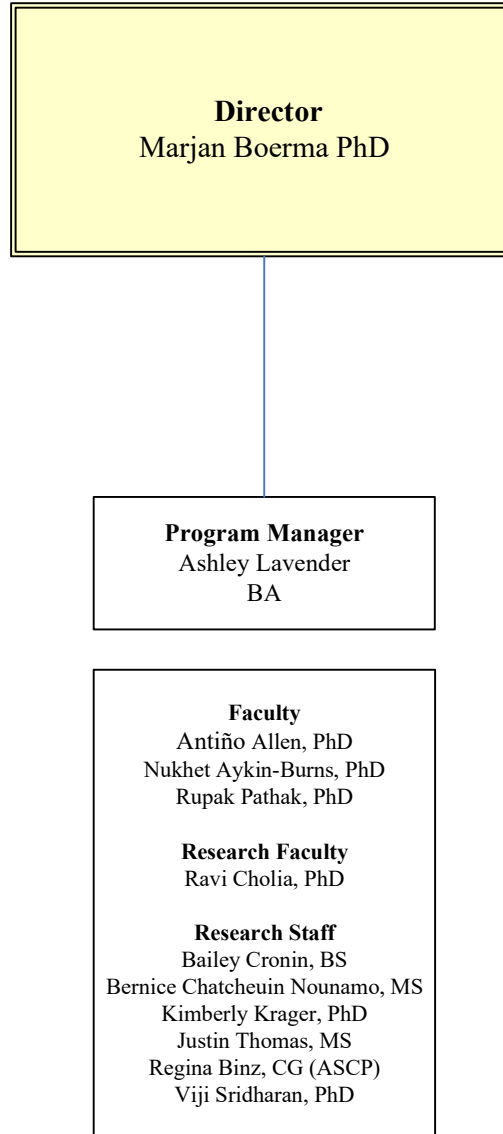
**Director**
Marjan Boerma PhD

**Program Manager**
Ashley Lavender
BA

**Faculty**
Antiño Allen, PhD
Nukhet Aykin-Burns, PhD
Rupak Pathak, PhD

**Research Faculty**
Ravi Cholia, PhD

**Research Staff**
Bailey Cronin, BS
Bernice Chatcheuin Nounamo, MS
Kimberly Krager, PhD
Justin Thomas, MS
Regina Binz, CG (ASCP)
Viji Sridharan, PhD